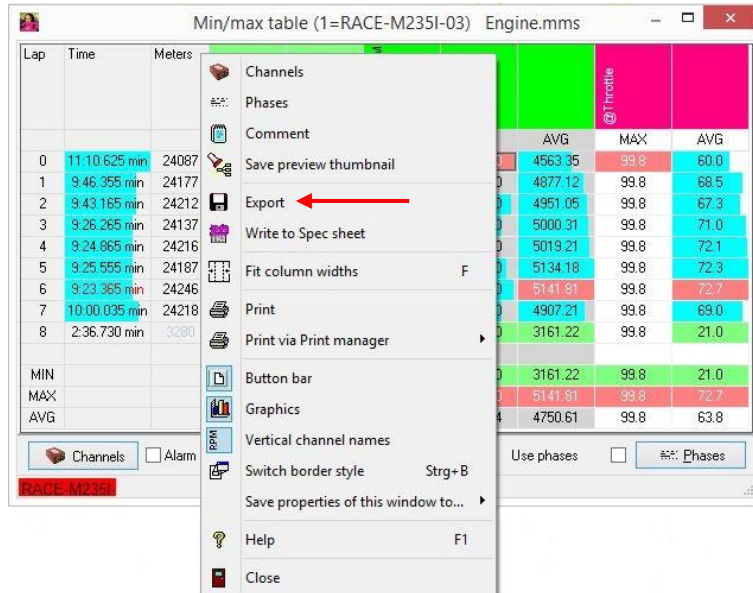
Min/max table (1=RACE-M235I-03) Engine.mms

| Lap | Time | Meters | | AVG | MAX | AVG |
|---|---|---|---|---|---|---|
| | | | | | @Throttle | |
| 0 | 11:10.625 min | 24087 | | 4563.35 | 99.8 | 60.0 |
| 1 | 9:46.355 min | 24177 | | 4877.12 | 99.8 | 68.5 |
| 2 | 9:43.165 min | 24212 | | 4951.05 | 99.8 | 67.3 |
| 3 | 9:26.265 min | 24137 | | 5000.31 | 99.8 | 71.0 |
| 4 | 9:24.865 min | 24216 | | 5019.21 | 99.8 | 72.1 |
| 5 | 9:25.555 min | 24187 | | 5134.18 | 99.8 | 72.3 |
| 6 | 9:23.365 min | 24246 | | 5141.81 | 99.8 | 72.7 |
| 7 | 10:00.035 min | 24218 | | 4907.21 | 99.8 | 69.0 |
| 8 | 2:36.730 min | 3280 | | 3161.22 | 99.8 | 21.0 |
| MIN | | | | 3161.22 | 99.8 | 21.0 |
| MAX | | | | 5141.81 | 99.8 | 72.7 |
| AVG | | | | 4750.61 | 99.8 | 63.8 |

Channels
Alarm
Use phases
Phases
RACE-M235I

Channels
Phases
Comment
Save preview thumbnail
Export
Write to Spec sheet
Fit column widths F
Print
Print via Print manager
Button bar
Graphics
Vertical channel names
Switch border style Strg+B
Save properties of this window to...
Help F1
Close